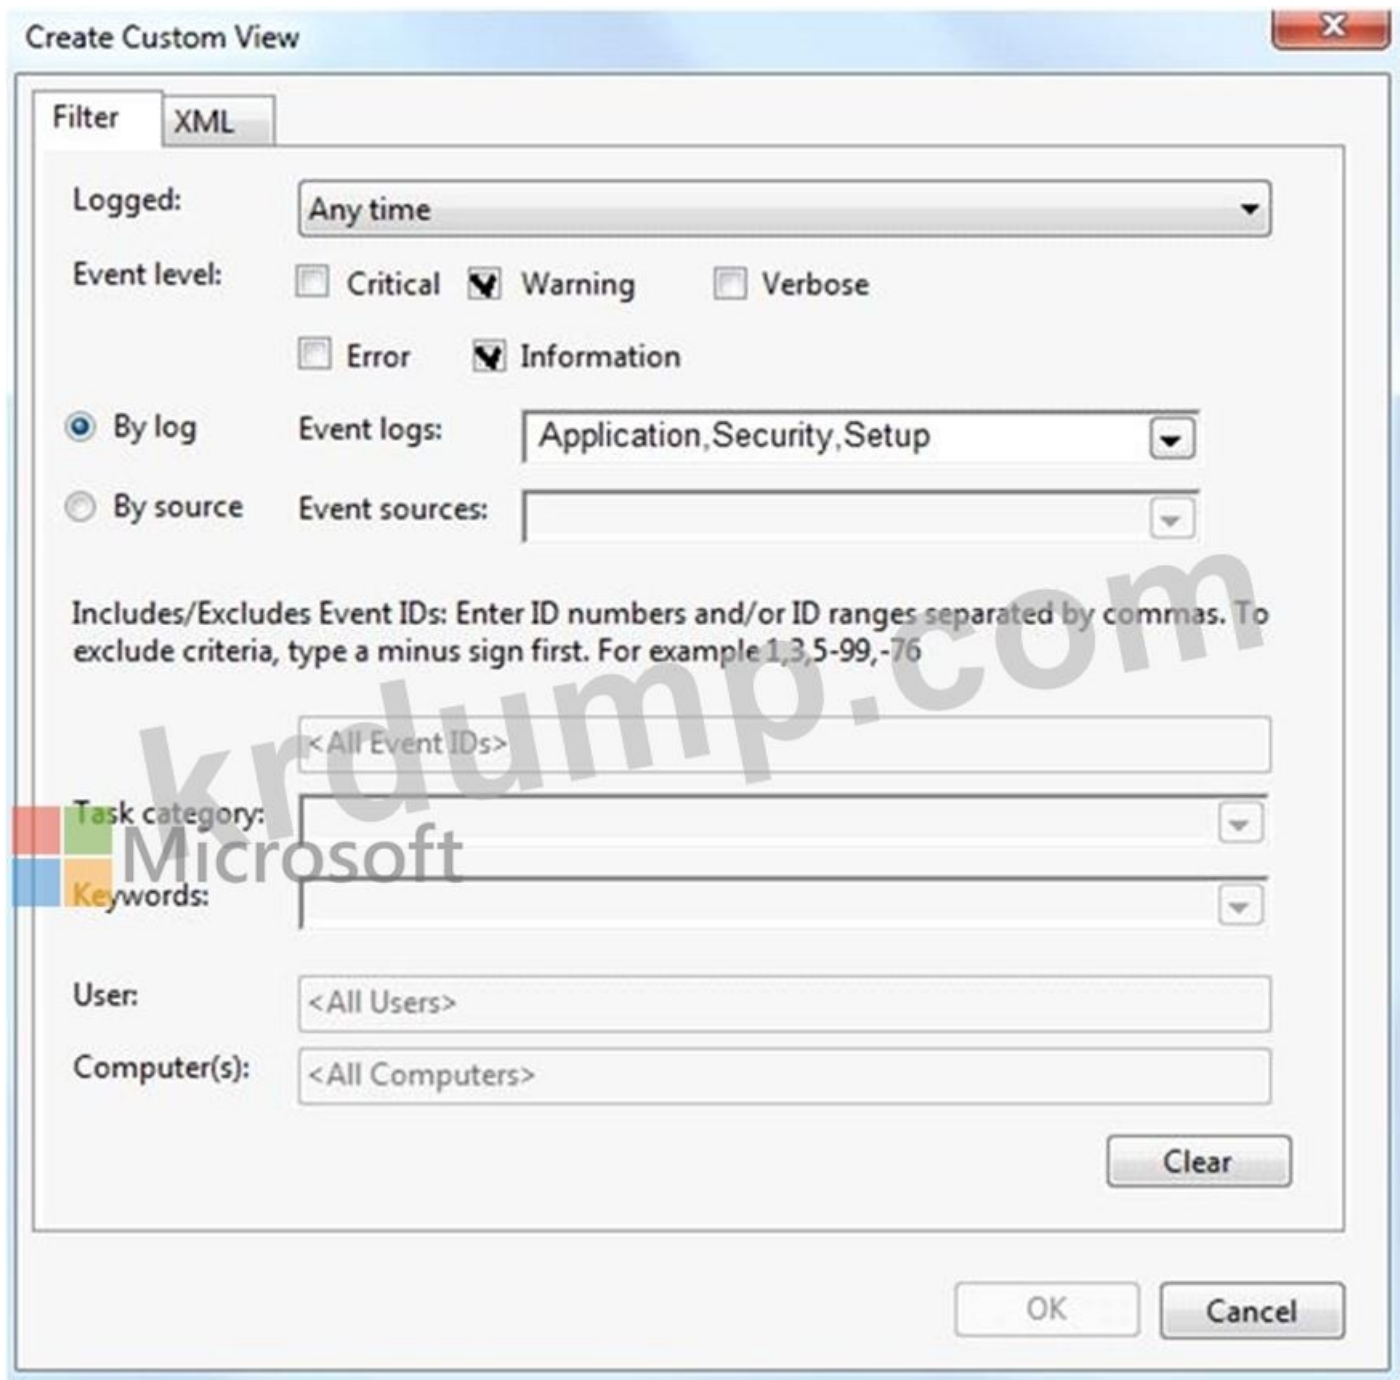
Create Custom View

Filter XML

Logged: Any time

Event level: Critical Warning Verbose

Error Information

By log Event logs: Application,Security,Setup

By source Event sources:

Includes/Excludes Event IDs: Enter ID numbers and/or ID ranges separated by commas. To exclude criteria, type a minus sign first. For example 1,3,5-99,-76

<All Event IDs>

Task category:

Keywords:

User: <All Users>

Computer(s): <All Computers>

Clear

OK Cancel

krdump.com

Microsoft